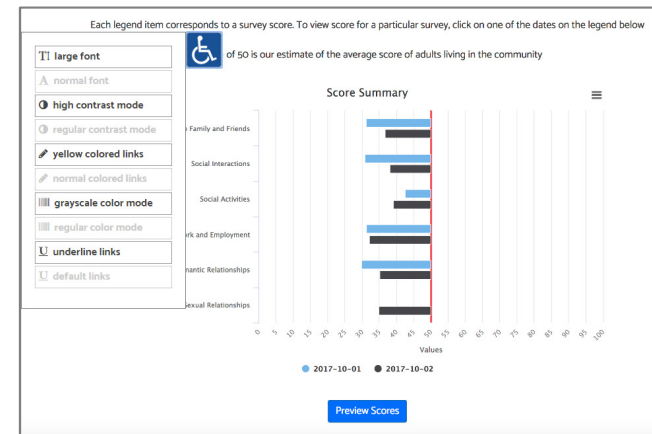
Each legend item corresponds to a survey score. To view score for a particular survey, click on one of the dates on the legend below

TT large font
A normal font
high contrast mode
regular contrast mode
yellow colored links
normal colored links
grayscale color mode
regular color mode
U underline links
U default links

of 50 is our estimate of the average score of adults living in the community

Score Summary

Family and Friends
Social Interactions
Social Activities
rk and Employment
nantic Relationships
exual Relationships

0 5 10 15 20 25 30 35 40 45 50 55 60 65 70 75 80 85 90 95 100
Values

2017-10-01 2017-10-02

Preview Scores